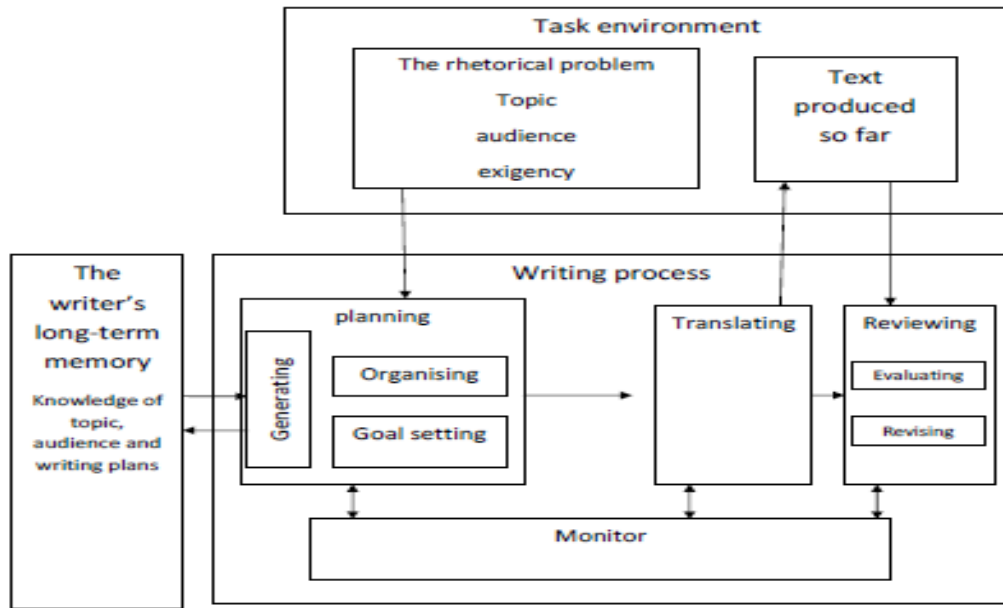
Task environment

The rhetorical problem
Topic
audience
exigency

Text produced so far

The writer's long-term memory

Knowledge of topic, audience and writing plans

Writing process

planning

Generating

Organising

Goal setting

Translating

Reviewing

Evaluating

Revising

Monitor